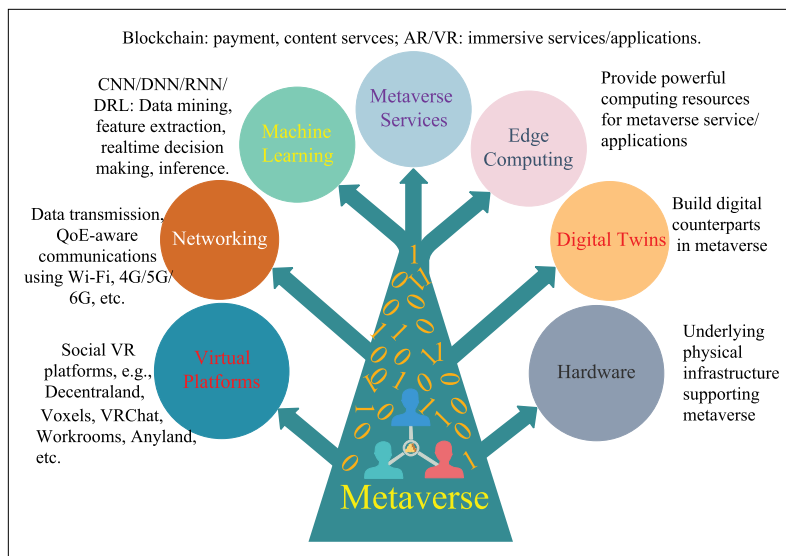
Blockchain: payment, content servces; AR/VR: immersive services/applications.

CNN/DNN/RNN/ DRL: Data mining, feature extraction, realtime decision making, inference.

Machine Learning

Metaverse Services

Edge Computing

Provide powerful computing resources for metaverse service/ applications

Data transmission, QoE-aware communications using Wi-Fi, 4G/5G/ 6G, etc.

Networking

Digital Twins

Build digital counterparts in metaverse

Social VR platforms, e.g., Decentraland, Voxels, VRChat, Workrooms, Anyland, etc.

Virtual Platforms

Hardware

Underlying physical infrastructure supporting metaverse

Metaverse